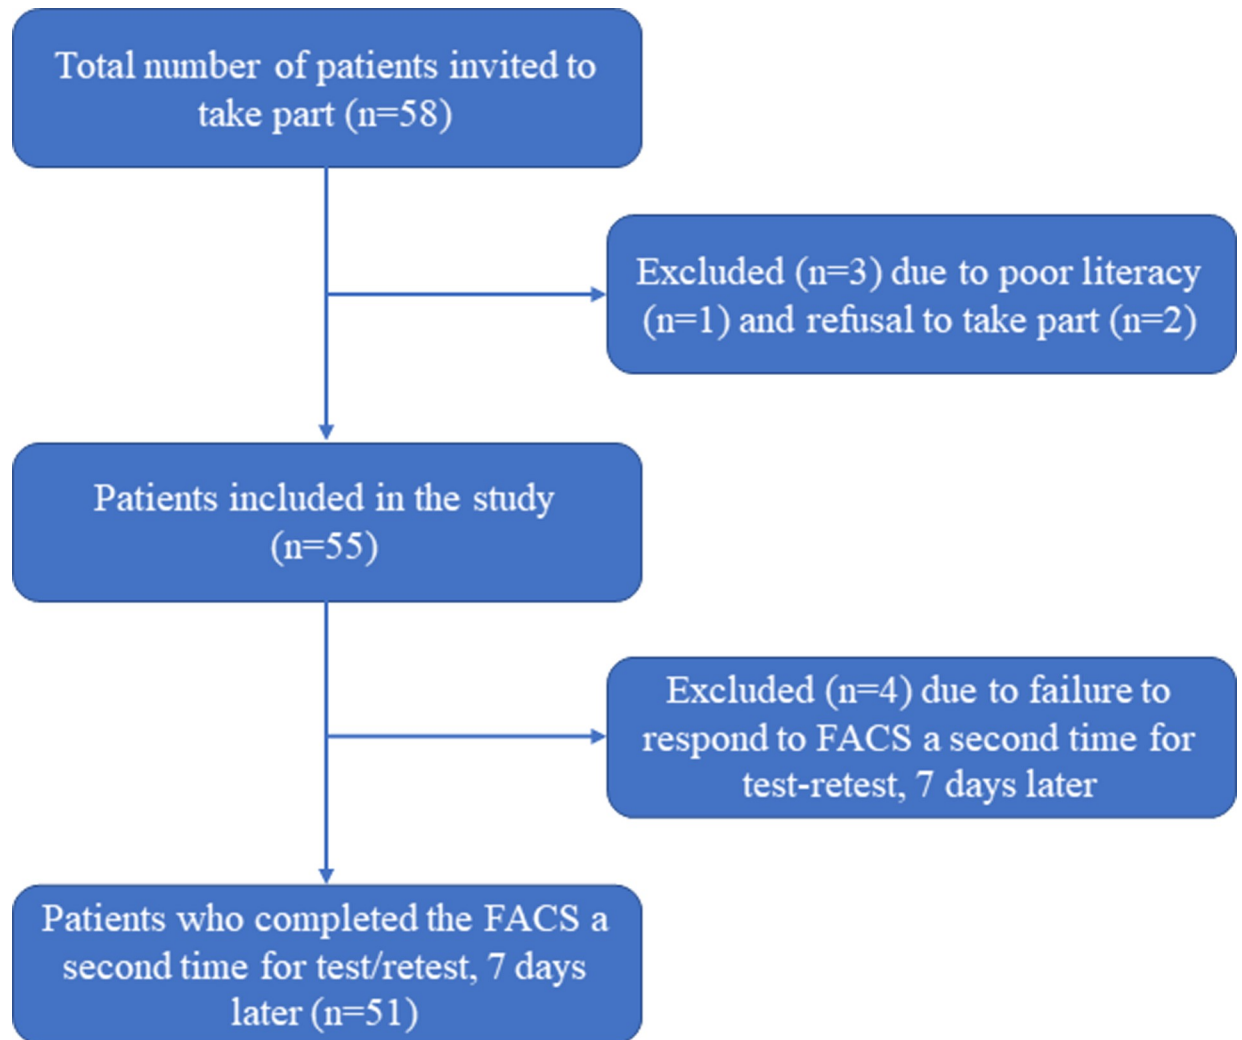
Total number of patients invited to take part (n=58)

Excluded (n=3) due to poor literacy (n=1) and refusal to take part (n=2)

Patients included in the study (n=55)

Excluded (n=4) due to failure to respond to FACS a second time for test-retest, 7 days later

Patients who completed the FACS a second time for test/retest, 7 days later (n=51)